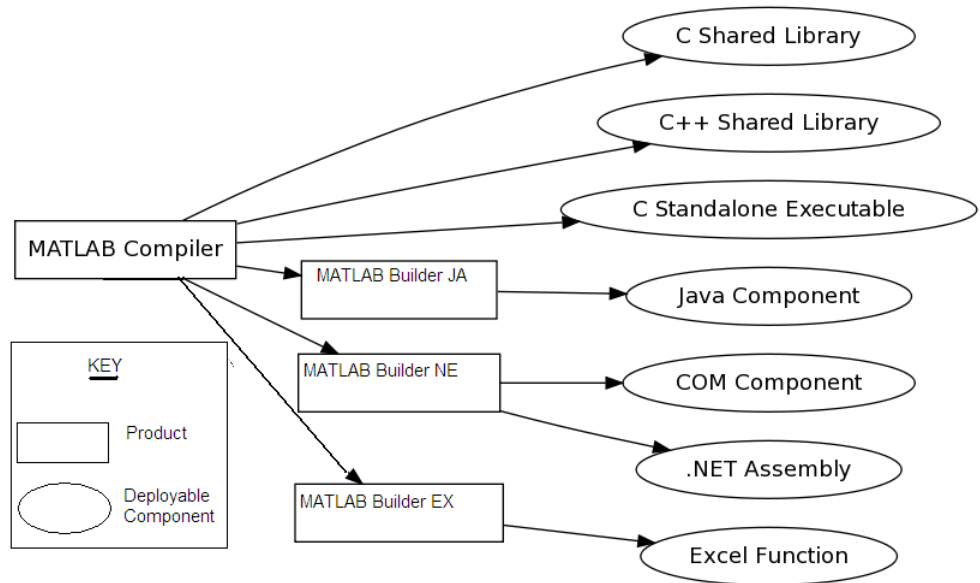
C Shared Library

C++ Shared Library

C Standalone Executable

MATLAB Compiler

MATLAB Builder JA

Java Component

MATLAB Builder NE

COM Component

.NET Assembly

MATLAB Builder EX

Excel Function

KEY

Product

Deployable Component